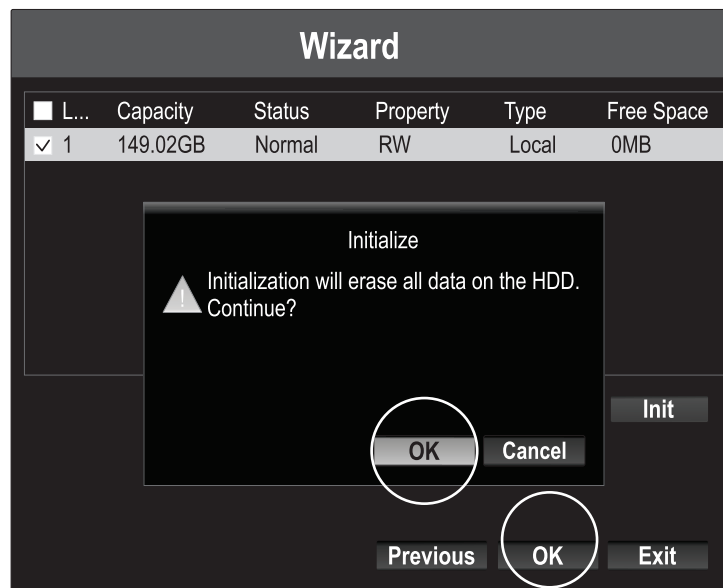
Wizard

| L... | Capacity | Status | Property | Type | Free Space |
|---|---|---|---|---|---|
| 1 | 149.02GB | Normal | RW | Local | 0MB |

Initialize

Initialization will erase all data on the HDD. Continue?

OK

Cancel

Init

Previous

OK

Exit